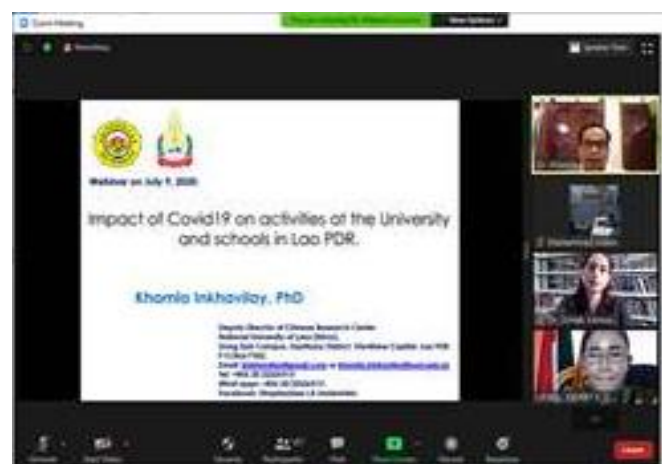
Zoom Meeting

Webinar on July 9, 2020

Impact of Covid19 on activities at the University and schools in Lao PDR.

Khamla Inkhavilay, PhD

Deputy Director of Chinese Research Center
National University of Laos (NUOL)
Dong Dok Campus, Xaythany District, Vientiane Capital, Lao PDR
P.O.Box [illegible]
Email: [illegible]
Tel: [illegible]
WhatsApp: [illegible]
Facebook: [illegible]

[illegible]